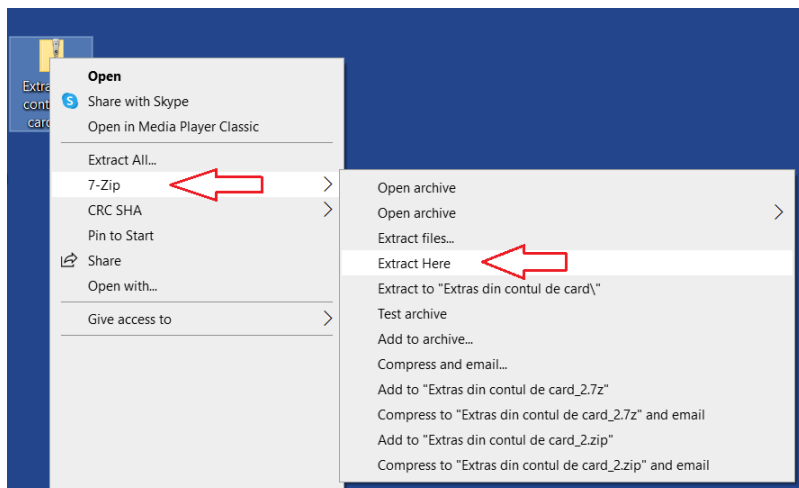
Extra
cont
carc

Open
Share with Skype
Open in Media Player Classic
Extract All...
7-Zip
CRC SHA
Pin to Start
Share
Open with...
Give access to

Open archive
Open archive
Extract files...
Extract Here
Extract to "Extras din contul de card\"
Test archive
Add to archive...
Compress and email...
Add to "Extras din contul de card_2.7z"
Compress to "Extras din contul de card_2.7z" and email
Add to "Extras din contul de card_2.zip"
Compress to "Extras din contul de card_2.zip" and email